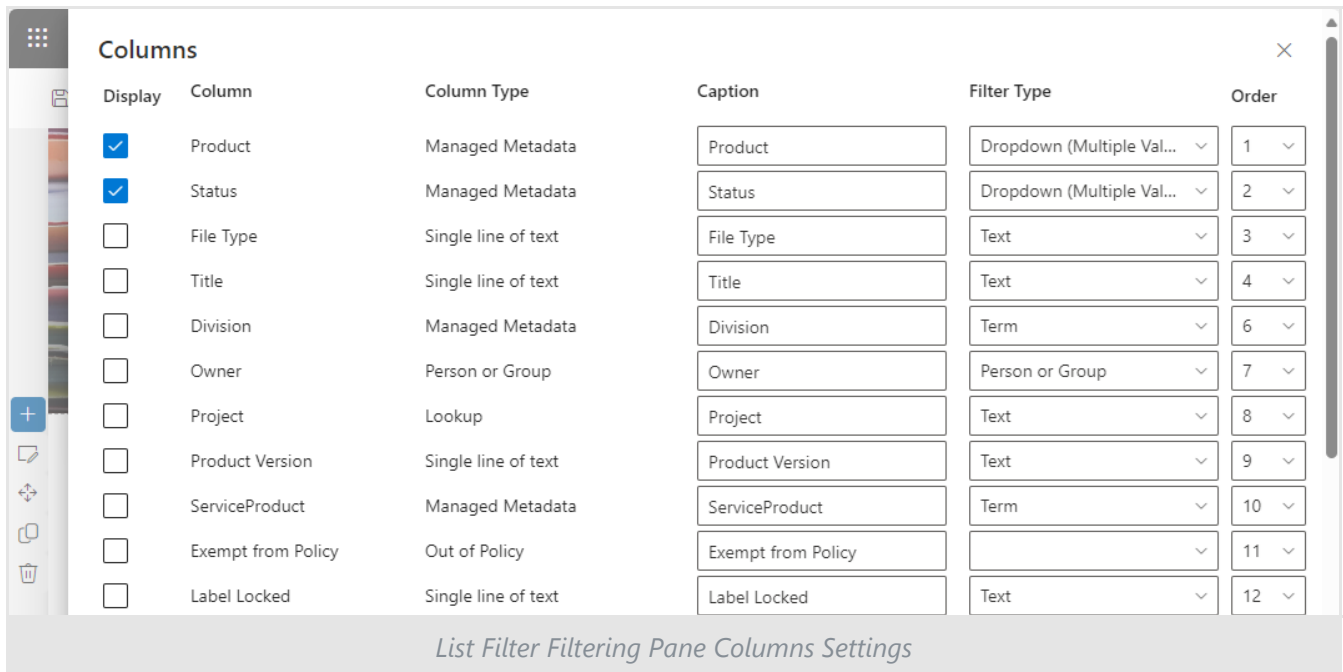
Columns

| Display | Column | Column Type | Caption | Filter Type | Order |
|---|---|---|---|---|---|
| ☑ | Product | Managed Metadata | Product | Dropdown (Multiple Val... | 1 |
| ☑ | Status | Managed Metadata | Status | Dropdown (Multiple Val... | 2 |
| ☐ | File Type | Single line of text | File Type | Text | 3 |
| ☐ | Title | Single line of text | Title | Text | 4 |
| ☐ | Division | Managed Metadata | Division | Term | 6 |
| ☐ | Owner | Person or Group | Owner | Person or Group | 7 |
| ☐ | Project | Lookup | Project | Text | 8 |
| ☐ | Product Version | Single line of text | Product Version | Text | 9 |
| ☐ | ServiceProduct | Managed Metadata | ServiceProduct | Term | 10 |
| ☐ | Exempt from Policy | Out of Policy | Exempt from Policy | | 11 |
| ☐ | Label Locked | Single line of text | Label Locked | Text | 12 |

List Filter Filtering Pane Columns Settings